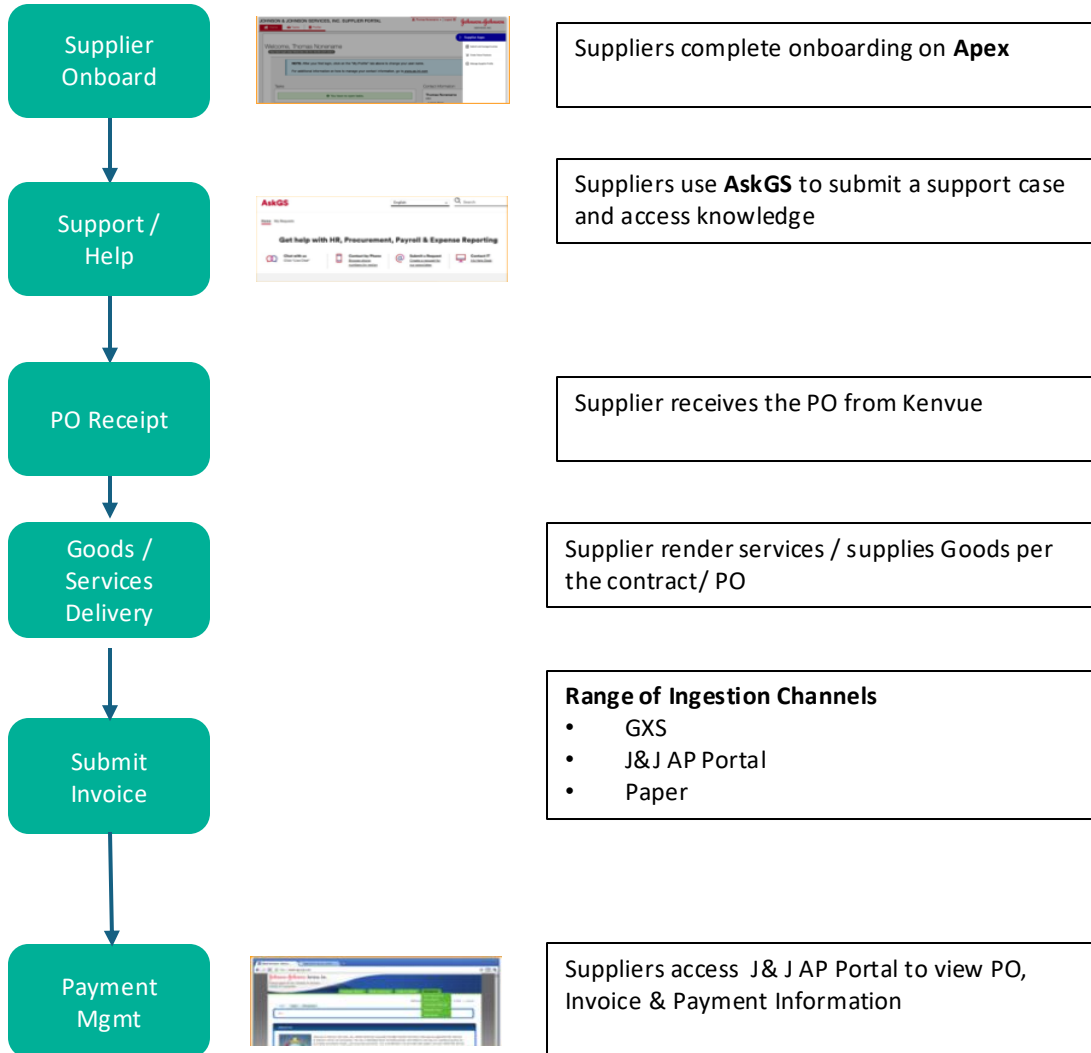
Supplier Onboard

JOHNSON & JOHNSON SERVICES, INC. SUPPLIER PORTAL

Welcome, Thomas Nobrane

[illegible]

Suppliers complete onboarding on **Apex**

Support / Help

AskGS

Get help with HR, Procurement, Payroll & Expense Reporting

Chat with us

Contact by Phone

Submit a Request

Contact IT

Suppliers use **AskGS** to submit a support case and access knowledge

PO Receipt

Supplier receives the PO from Kenvue

Goods / Services Delivery

Supplier render services / supplies Goods per the contract/ PO

Submit Invoice

**Range of Ingestion Channels**
• GXS
• J&J AP Portal
• Paper

Payment Mgmt

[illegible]

Suppliers access J& J AP Portal to view PO, Invoice & Payment Information